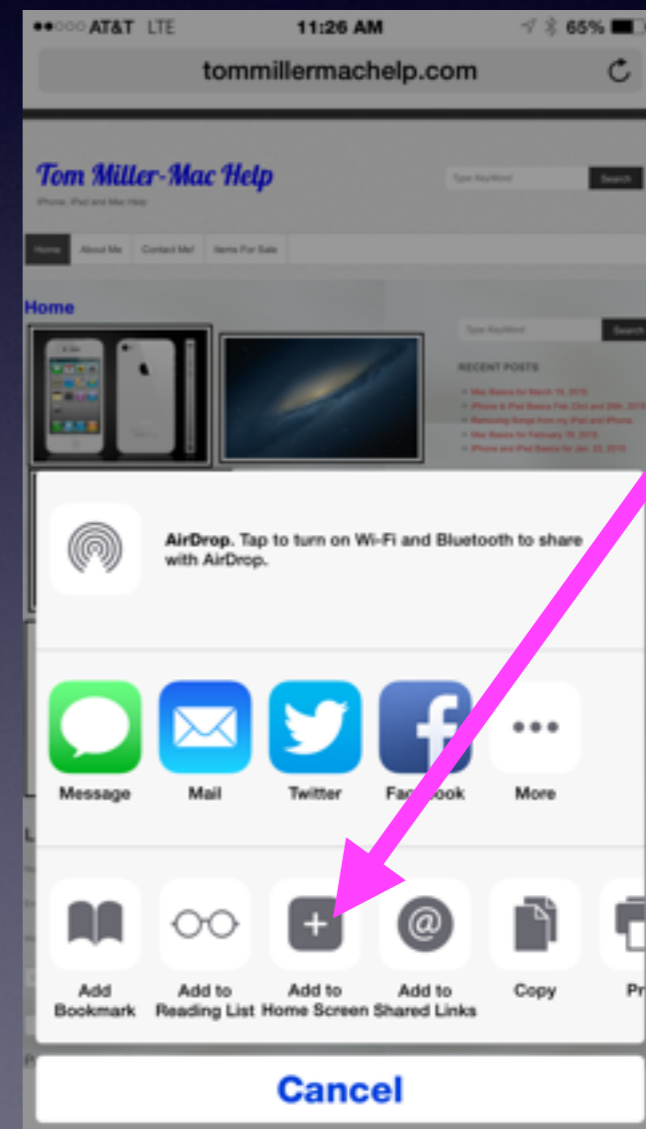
●●○○○ AT&T LTE 11:26 AM 65%

tommillermachelp.com

Tom Miller-Mac Help

iPhone, iPad and Mac Help

Type Keyword Search

Home About Me Contact Me! Items For Sale

Home

Type Keyword Search

RECENT POSTS

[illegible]

AirDrop. Tap to turn on Wi-Fi and Bluetooth to share with AirDrop.

Message Mail Twitter Fac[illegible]ook More

Add Bookmark

Add to Reading List

Add to Home Screen

Add to Shared Links

Copy

Pr

Cancel